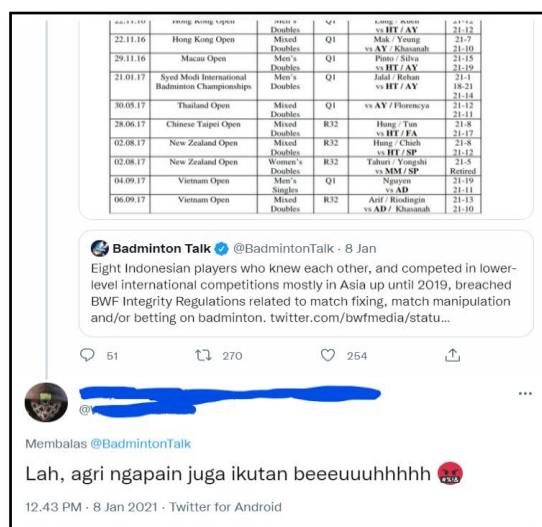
| 22.11.16 | Hong Kong Open | Men's Doubles | Q1 | Liang / Kuen vs HT / AY | 21-12 |
|---|---|---|---|---|---|
| 22.11.16 | Hong Kong Open | Mixed Doubles | Q1 | Mak / Young vs AY / Khasanah | 21-7 21-10 |
| 29.11.16 | Macau Open | Men's Doubles | Q1 | Pinto / Silva vs HT / AY | 21-15 21-19 |
| 21.01.17 | Syed Modi International Badminton Championships | Men's Doubles | Q1 | Jalal / Rehan vs HT / AY | 21-1 18-21 21-14 |
| 30.05.17 | Thailand Open | Mixed Doubles | Q1 | vs AY / Florencya | 21-12 21-11 |
| 28.06.17 | Chinese Taipei Open | Mixed Doubles | R32 | Hung / Tun vs HT / FA | 21-8 21-17 |
| 02.08.17 | New Zealand Open | Mixed Doubles | R32 | Hung / Chieh vs HT / SP | 21-8 21-12 |
| 02.08.17 | New Zealand Open | Women's Doubles | R32 | Tahuri / Yongshi vs MM / SP | 21-5 Retired |
| 04.09.17 | Vietnam Open | Men's Singles | Q1 | Nguyen vs AD | 21-19 21-11 |
| 06.09.17 | Vietnam Open | Mixed Doubles | R32 | Arif / Riodingin vs AD / Khasanah | 21-13 21-10 |

Badminton Talk @BadmintonTalk · 8 Jan
Eight Indonesian players who knew each other, and competed in lower-level international competitions mostly in Asia up until 2019, breached BWF Integrity Regulations related to match fixing, match manipulation and/or betting on badminton. twitter.com/bwfmedia/statu...

51 270 254

@

Membalas @BadmintonTalk

Lah, agri ngapain juga ikutan beeeuuuhhhhh

12.43 PM · 8 Jan 2021 · Twitter for Android